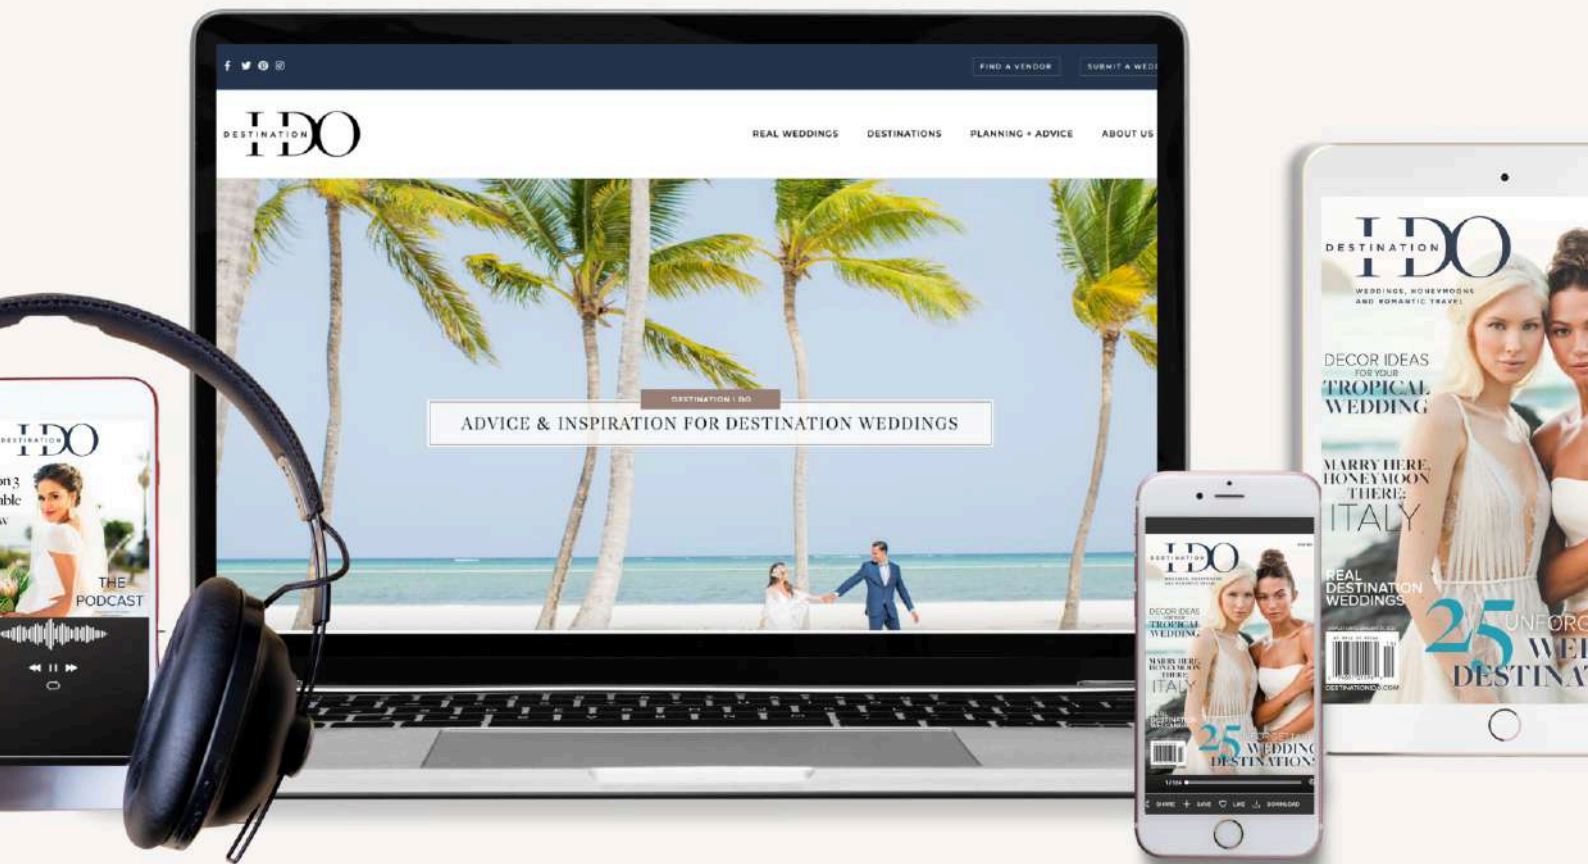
FIND A VENDOR

SUBMIT A WEDD

DESTINATION I DO

REAL WEDDINGS DESTINATIONS PLANNING + ADVICE ABOUT US

DESTINATION I DO

ADVICE & INSPIRATION FOR DESTINATION WEDDINGS

DESTINATION I DO

on 3
able
w

THE PODCAST

DESTINATION I DO

WEDDINGS, HONEYMOONS AND ROMANTIC TRAVEL

DECOR IDEAS FOR YOUR TROPICAL WEDDING

MARRY HERE, HONEYMOON THERE: ITALY

REAL DESTINATION WEDDINGS

25 UNFORG WE DESTINA

DESTINATIONIDO.COM

DESTINATION I DO

DECOR IDEAS FOR YOUR TROPICAL WEDDING

MARRY HERE, HONEYMOON THERE: ITALY

25 WEDDING DESTINATIONS

SHARE SAVE LIKE DOWNLOAD